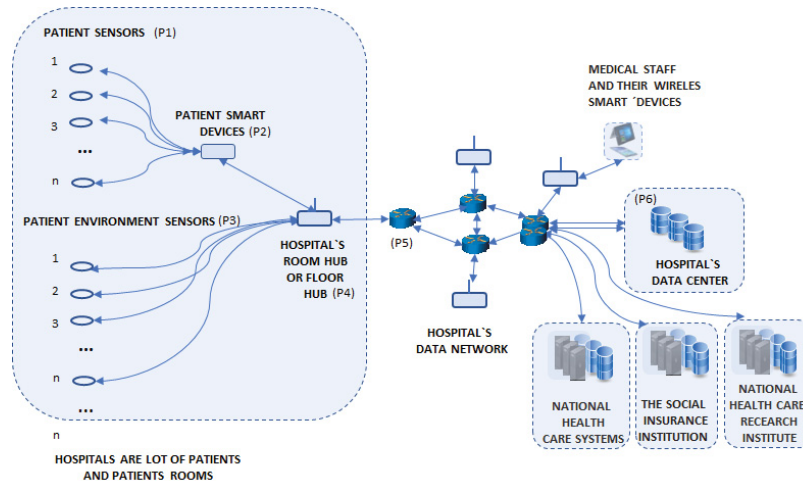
PATIENT SENSORS (P1)

1
2
3
...
n

PATIENT SMART DEVICES (P2)

PATIENT ENVIRONMENT SENSORS (P3)

1
2
3
...
n
...
n

HOSPITAL`S ROOM HUB OR FLOOR HUB (P4)

HOSPITALS ARE LOT OF PATIENTS AND PATIENTS ROOMS

(P5)

HOSPITAL`S DATA NETWORK

MEDICAL STAFF AND THEIR WIRELES SMART ´DEVICES

(P6)

HOSPITAL`S DATA CENTER

NATIONAL HEALTH CARE SYSTEMS

THE SOCIAL INSURANCE INSTITUTION

NATIONAL HEALTH CARE RECEARCH INSTITUTE